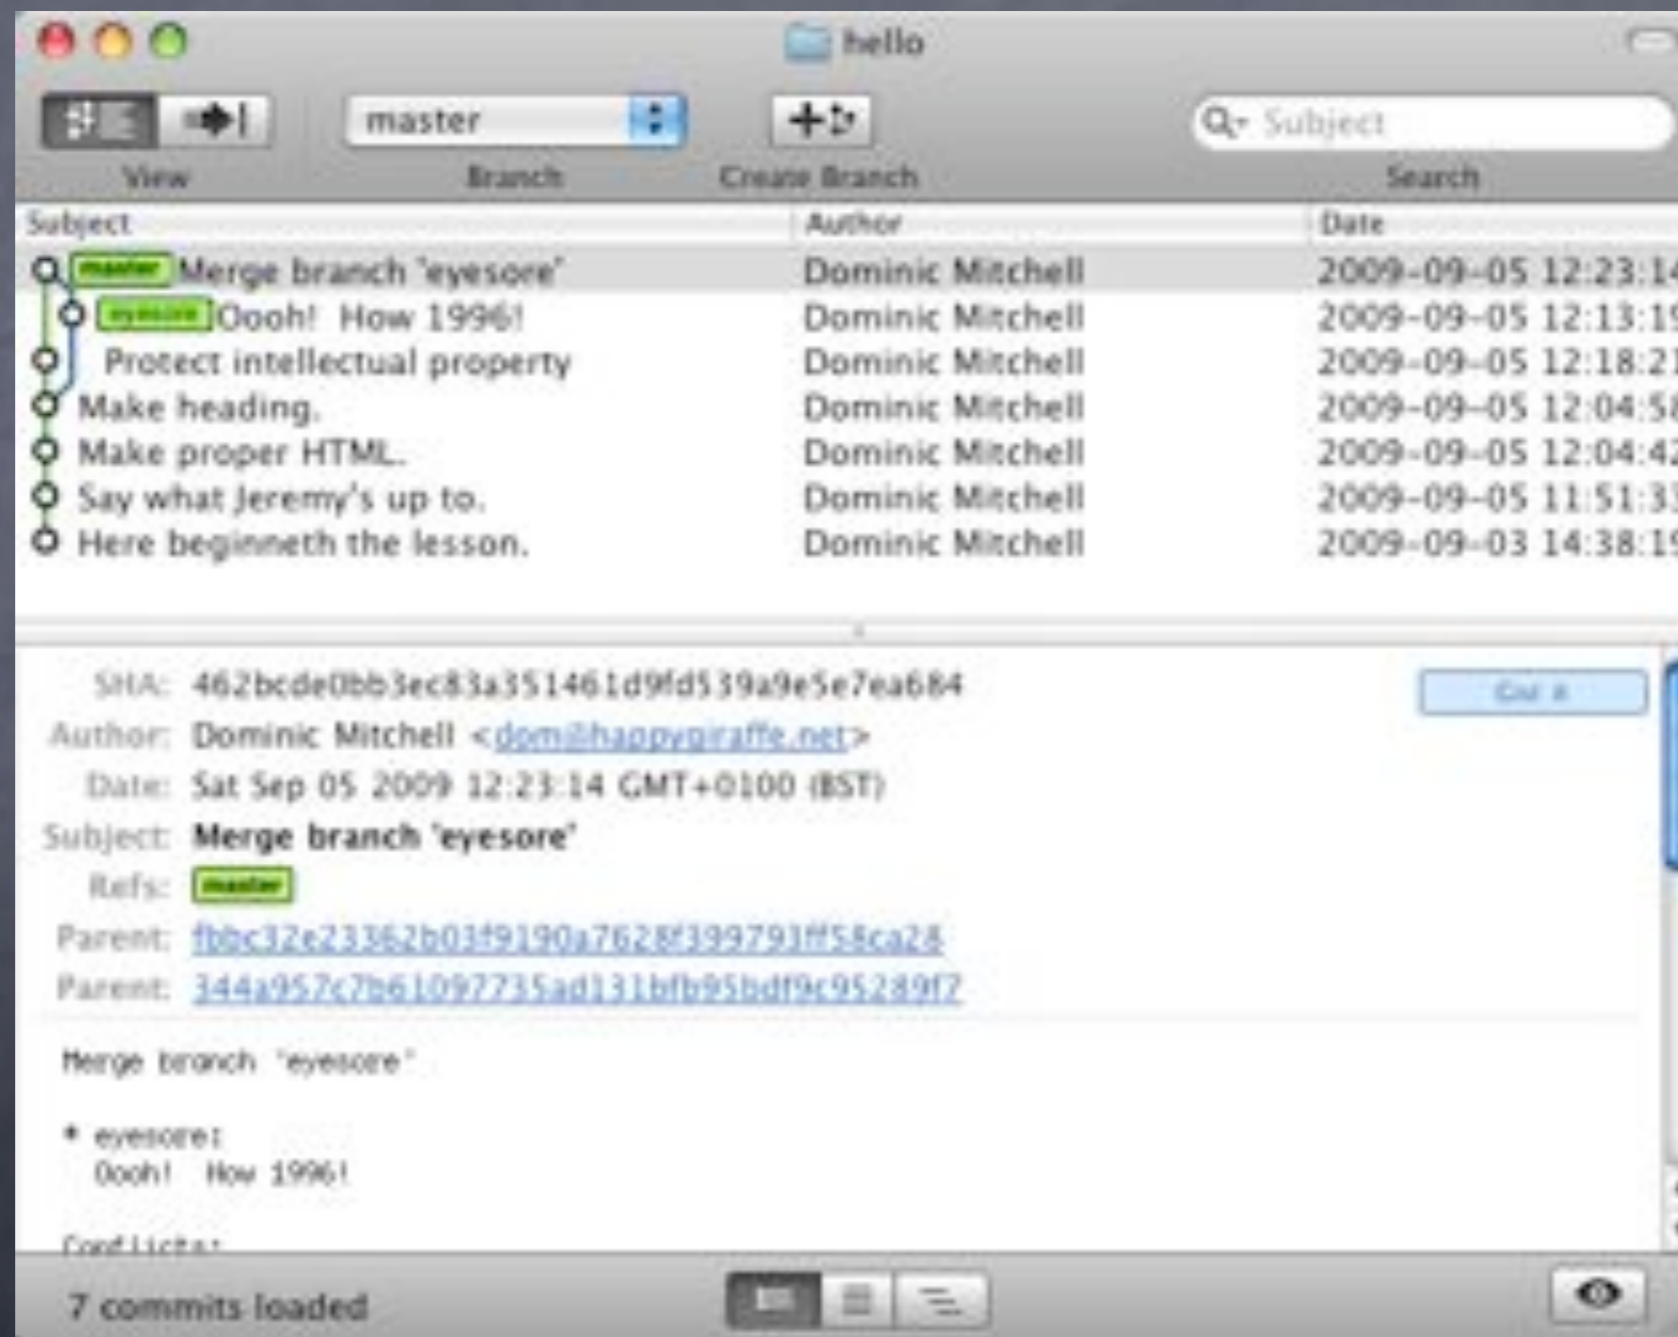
hello

master

View Branch Create Branch Search

Subject

| Subject | Author | Date |
|---|---|---|
| master Merge branch 'eyesore' | Dominic Mitchell | 2009-09-05 12:23:1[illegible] |
| eyesore Oooh! How 1996! | Dominic Mitchell | 2009-09-05 12:13:1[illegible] |
| Protect intellectual property | Dominic Mitchell | 2009-09-05 12:18:2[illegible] |
| Make heading. | Dominic Mitchell | 2009-09-05 12:04:5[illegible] |
| Make proper HTML. | Dominic Mitchell | 2009-09-05 12:04:4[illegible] |
| Say what Jeremy's up to. | Dominic Mitchell | 2009-09-05 11:51:3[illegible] |
| Here beginneth the lesson. | Dominic Mitchell | 2009-09-03 14:38:1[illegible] |

SHA: 462bcde0bb3ec83a351461d9fd539a9e5e7ea684
Author: Dominic Mitchell <dom@happygiraffe.net>
Date: Sat Sep 05 2009 12:23:14 GMT+0100 (BST)
Subject: Merge branch 'eyesore'
Refs: master
Parent: fbbc32e23362b03f9190a7628f399793ff58ca24
Parent: 344a957c7b61097735ad131bfb95bdf9c95289f2

Gist it

Merge branch 'eyesore'

* eyesore:
Oooh! How 1996!

Conflicts:

7 commits loaded